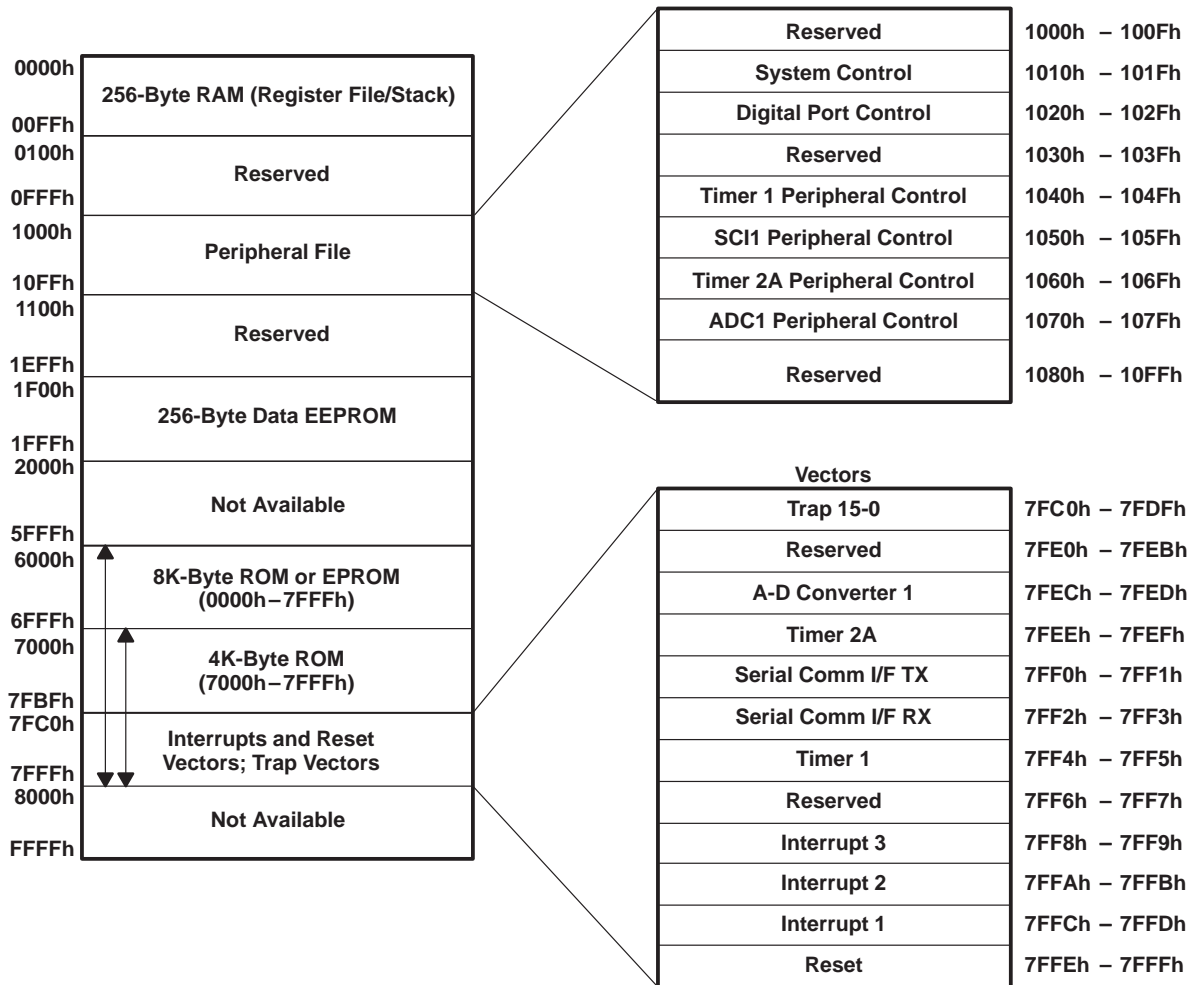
| | |
|---|---|
| 0000h | 256-Byte RAM (Register File/Stack) |
| 00FFh | |
| 0100h | Reserved |
| 0FFFh | |
| 1000h | Peripheral File |
| 10FFh | |
| 1100h | Reserved |
| 1EFFh | |
| 1F00h | 256-Byte Data EEPROM |
| 1FFFh | |
| 2000h | Not Available |
| 5FFFh | |
| 6000h | 8K-Byte ROM or EPROM (0000h−7FFFh) |
| 6FFFh | |
| 7000h | 4K-Byte ROM (7000h−7FFFh) |
| 7FBFh | |
| 7FC0h | Interrupts and Reset Vectors; Trap Vectors |
| 7FFFh | |
| 8000h | Not Available |
| FFFFh | |

| | |
|---|---|
| Reserved | 1000h – 100Fh |
| System Control | 1010h – 101Fh |
| Digital Port Control | 1020h – 102Fh |
| Reserved | 1030h – 103Fh |
| Timer 1 Peripheral Control | 1040h – 104Fh |
| SCI1 Peripheral Control | 1050h – 105Fh |
| Timer 2A Peripheral Control | 1060h – 106Fh |
| ADC1 Peripheral Control | 1070h – 107Fh |
| Reserved | 1080h – 10FFh |

Vectors

| | |
|---|---|
| Trap 15-0 | 7FC0h – 7FDFh |
| Reserved | 7FE0h – 7FEBh |
| A-D Converter 1 | 7FECh – 7FEDh |
| Timer 2A | 7FEEh – 7FEFh |
| Serial Comm I/F TX | 7FF0h – 7FF1h |
| Serial Comm I/F RX | 7FF2h – 7FF3h |
| Timer 1 | 7FF4h – 7FF5h |
| Reserved | 7FF6h – 7FF7h |
| Interrupt 3 | 7FF8h – 7FF9h |
| Interrupt 2 | 7FFAh – 7FFBh |
| Interrupt 1 | 7FFCh – 7FFDh |
| Reset | 7FFEh – 7FFFh |